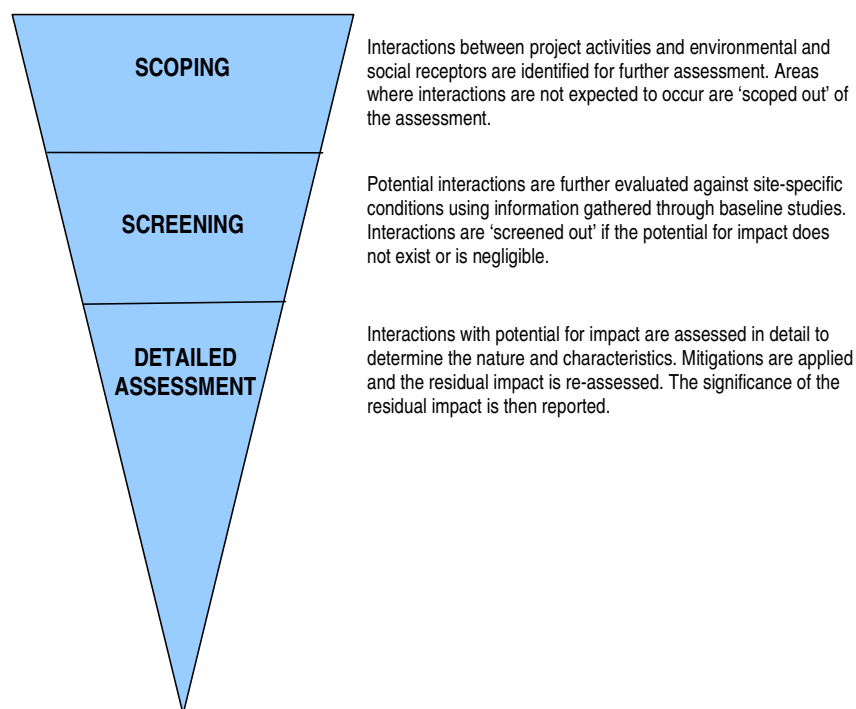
SCOPING

Interactions between project activities and environmental and social receptors are identified for further assessment. Areas where interactions are not expected to occur are 'scoped out' of the assessment.

SCREENING

Potential interactions are further evaluated against site-specific conditions using information gathered through baseline studies. Interactions are 'screened out' if the potential for impact does not exist or is negligible.

DETAILED ASSESSMENT

Interactions with potential for impact are assessed in detail to determine the nature and characteristics. Mitigations are applied and the residual impact is re-assessed. The significance of the residual impact is then reported.